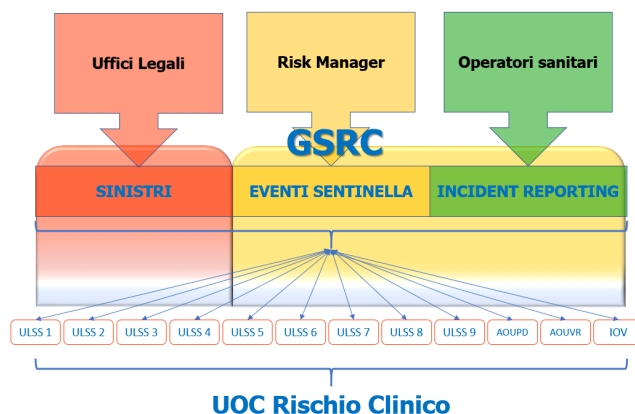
Uffici Legali

Risk Manager

Operatori sanitari

GSRC

SINISTRI

EVENTI SENTINELLA

INCIDENT REPORTING

ULSS 1
ULSS 2
ULSS 3
ULSS 4
ULSS 5
ULSS 6
ULSS 7
ULSS 8
ULSS 9
AOUPD
AOUVR
IOV

UOC Rischio Clinico